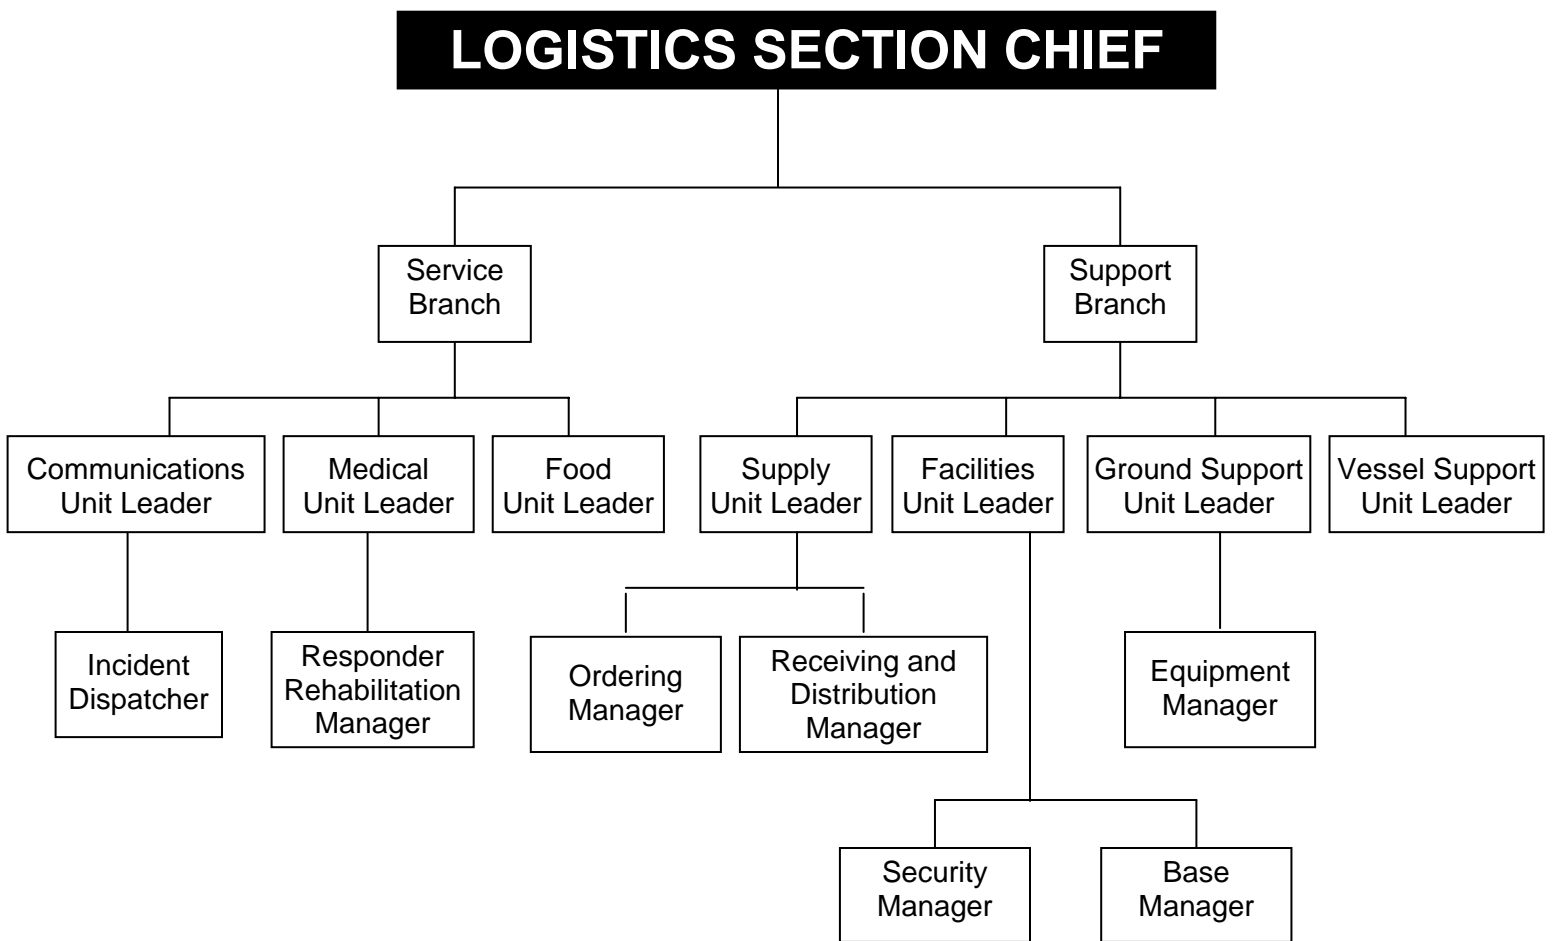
LOGISTICS SECTION CHIEF

Service Branch

Support Branch

Communications Unit Leader

Medical Unit Leader

Food Unit Leader

Supply Unit Leader

Facilities Unit Leader

Ground Support Unit Leader

Vessel Support Unit Leader

Incident Dispatcher

Responder Rehabilitation Manager

Ordering Manager

Receiving and Distribution Manager

Equipment Manager

Security Manager

Base Manager